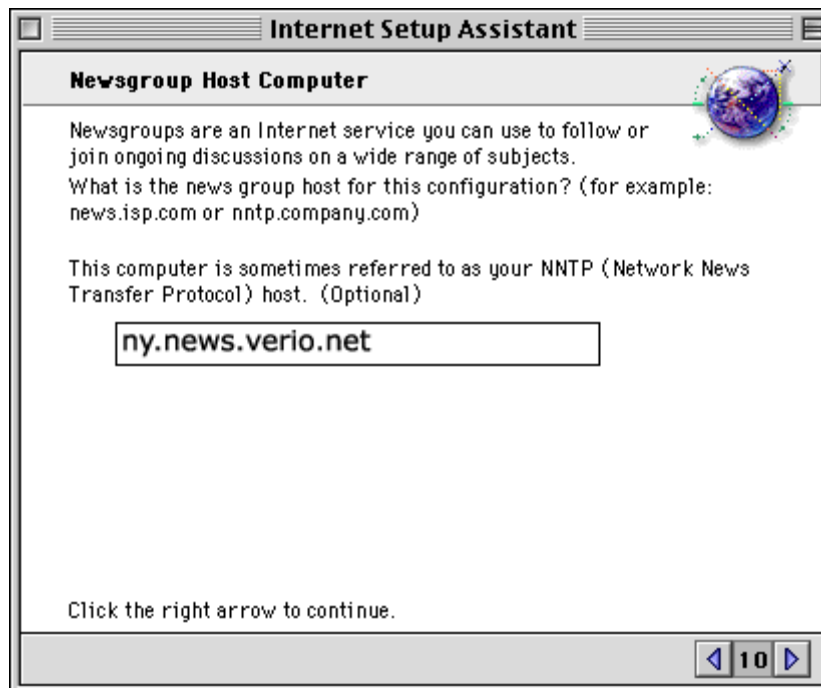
Internet Setup Assistant

Newsgroup Host Computer

Newsgroups are an Internet service you can use to follow or join ongoing discussions on a wide range of subjects.

What is the news group host for this configuration? (for example: news.isp.com or nntp.company.com)

This computer is sometimes referred to as your NNTP (Network News Transfer Protocol) host. (Optional)

ny.news.verio.net

Click the right arrow to continue.

10